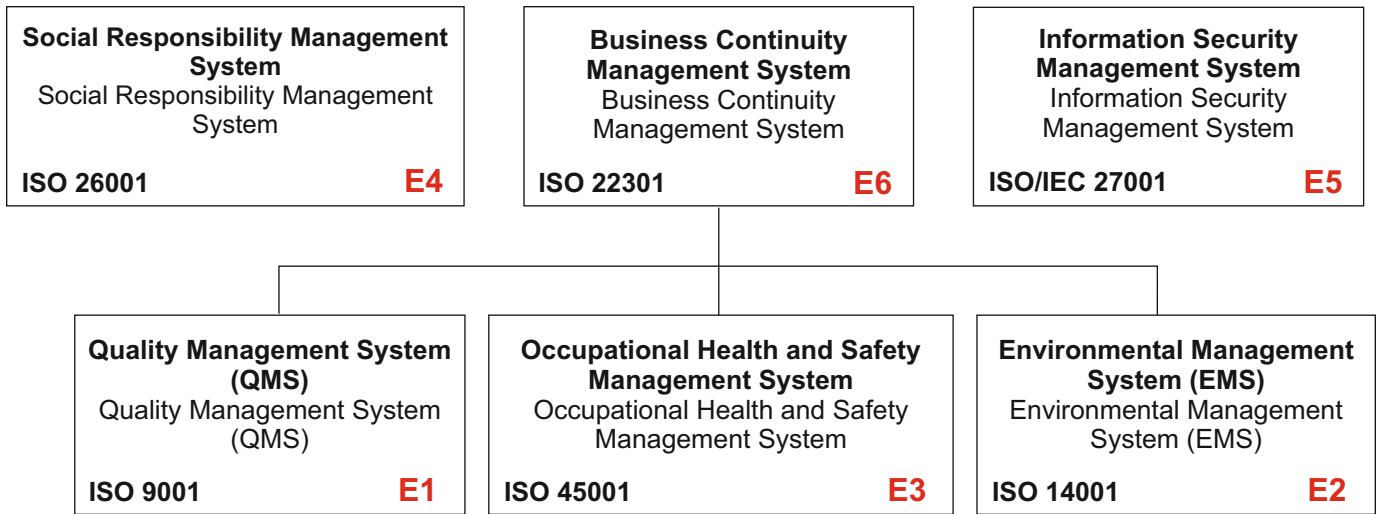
Social Responsibility Management System
Social Responsibility Management System
ISO 26001 E4

Business Continuity Management System
Business Continuity Management System
ISO 22301 E6

Information Security Management System
Information Security Management System
ISO/IEC 27001 E5

Quality Management System (QMS)
Quality Management System (QMS)
ISO 9001 E1

Occupational Health and Safety Management System
Occupational Health and Safety Management System
ISO 45001 E3

Environmental Management System (EMS)
Environmental Management System (EMS)
ISO 14001 E2